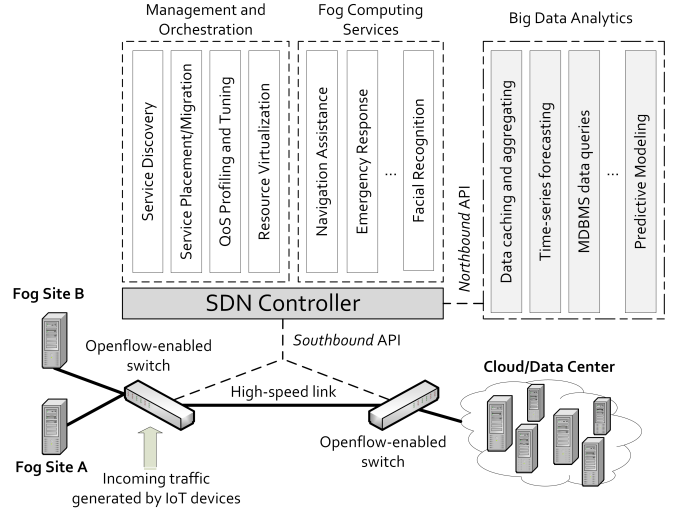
Management and Orchestration

Service Discovery

Service Placement/Migration

QoS Profiling and Tuning

Resource Virtualization

Fog Computing Services

Navigation Assistance

Emergency Response

...

Facial Recognition

Big Data Analytics

Data caching and aggregating

Time-series forecasting

MDBMS data queries

...

Predictive Modeling

*Northbound* API

SDN Controller

*Southbound* API

Fog Site B

Openflow-enabled switch

High-speed link

Cloud/Data Center

Fog Site A

Incoming traffic generated by IoT devices

Openflow-enabled switch